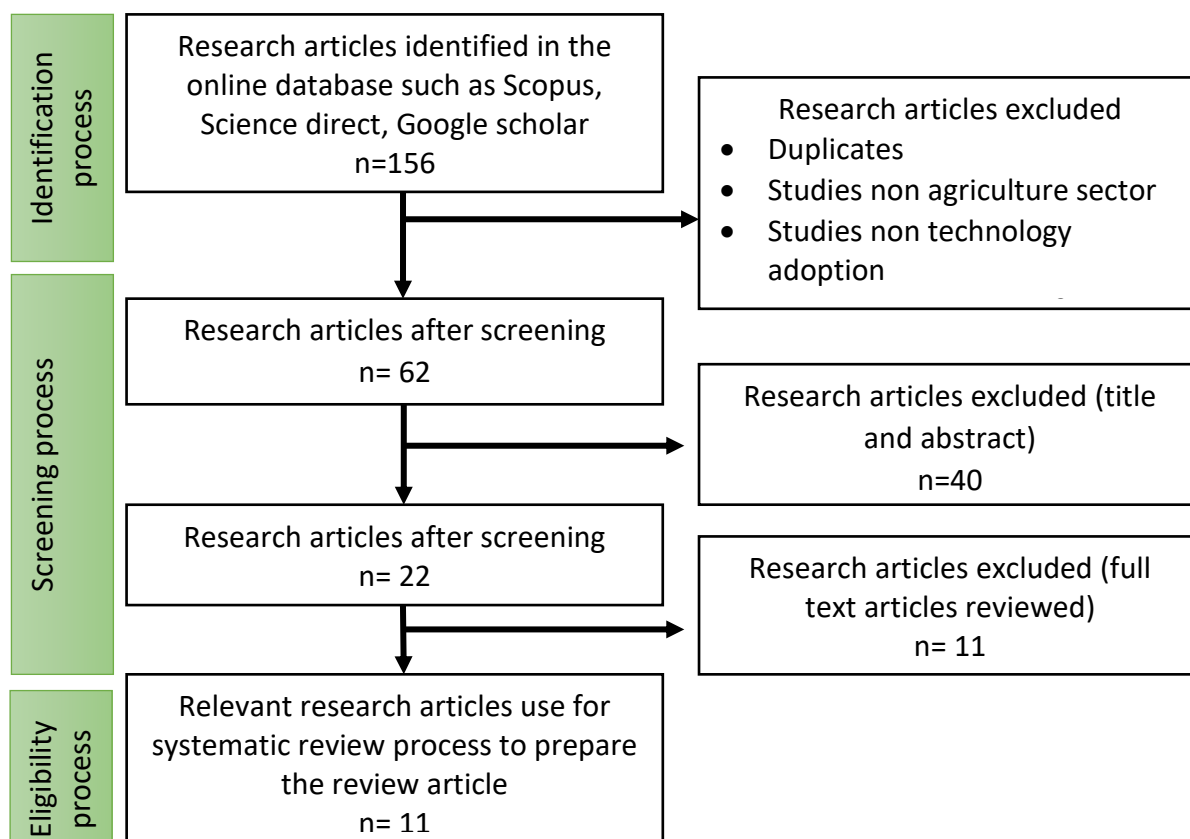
Identification process

Research articles identified in the online database such as Scopus, Science direct, Google scholar
n=156

Research articles excluded
- Duplicates
- Studies non agriculture sector
- Studies non technology adoption

Screening process

Research articles after screening
n= 62

Research articles excluded (title and abstract)
n=40

Research articles after screening
n= 22

Research articles excluded (full text articles reviewed)
n= 11

Eligibility process

Relevant research articles use for systematic review process to prepare the review article
n= 11